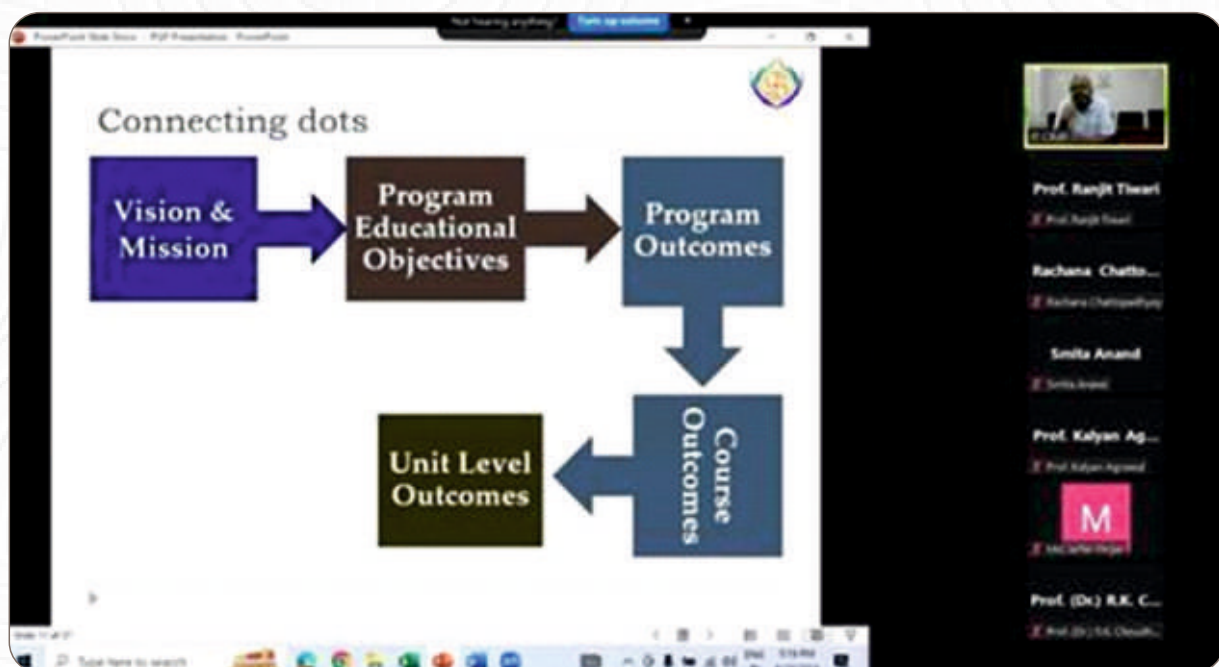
PowerPoint Slide Show - PQP Presentation - PowerPoint

Not hearing anything? Turn up volume

Connecting dots

Vision & Mission

Program Educational Objectives

Program Outcomes

Course Outcomes

Unit Level Outcomes

Prof. Ranjit Tiwari

Prof. Ranjit Tiwari

Rachana Chatto...

Rachana Chattopadhyay

Smita Anand

Smita Anand

Prof. Kalyan Ag...

Prof. Kalyan Agrawal

M

Prof. (Dr.) R.K. C...

Type here to search